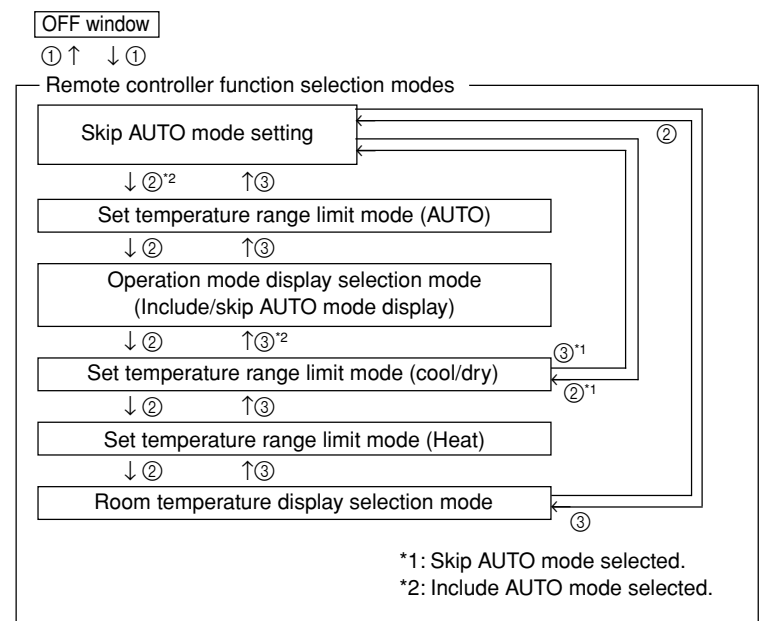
OFF window

① ↑ ↓ ①

Remote controller function selection modes

Skip AUTO mode setting

②

↓ ②*2 ↑③

Set temperature range limit mode (AUTO)

↓ ② ↑③

Operation mode display selection mode (Include/skip AUTO mode display)

↓ ② ↑③*2

③*1

Set temperature range limit mode (cool/dry)

②*1

↓ ② ↑③

Set temperature range limit mode (Heat)

↓ ② ↑③

Room temperature display selection mode

③

*1: Skip AUTO mode selected.
*2: Include AUTO mode selected.